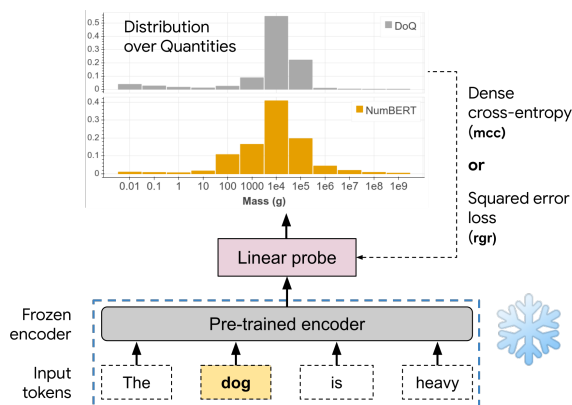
Distribution over Quantities

DoQ

0.5
0.4
0.3
0.2
0.1
0

NumBERT

0.4
0.3
0.2
0.1
0

0.01 0.1 1 10 100 1000 1e4 1e5 1e6 1e7 1e8 1e9

Mass (g)

Dense cross-entropy **(mcc)**

**or**

Squared error loss **(rgr)**

Linear probe

Frozen encoder

Pre-trained encoder

Input tokens

The **dog** is heavy